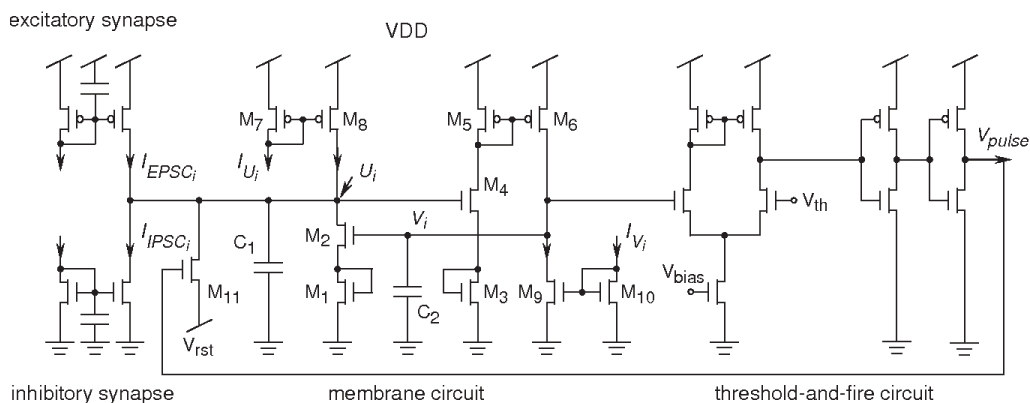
excitatory synapse

VDD

$M_7$ $M_8$ $M_5$ $M_6$

$I_{EPSC_i}$ $I_{U_i}$ $U_i$ $M_4$ $V_{pulse}$

$V_i$ $V_{th}$

$I_{IPSC_i}$ $C_1$ $M_2$ $I_{V_i}$

$M_{11}$ $M_1$ $C_2$ $M_3$ $M_9$ $M_{10}$ $V_{bias}$

$V_{rst}$

inhibitory synapse membrane circuit threshold-and-fire circuit